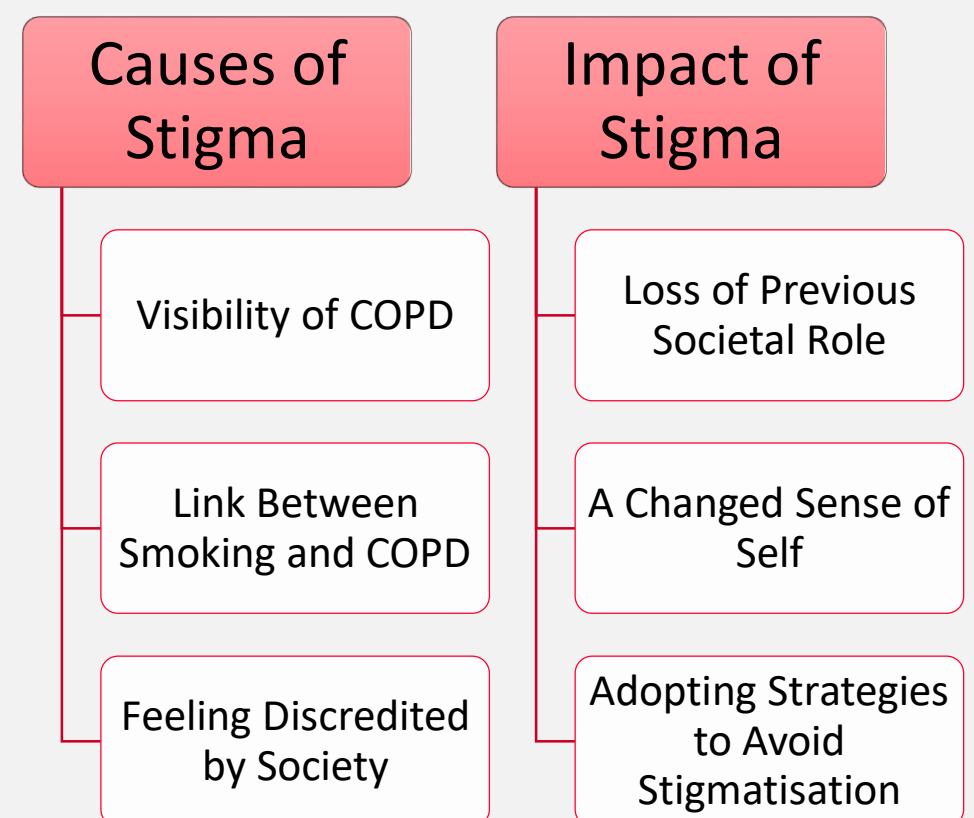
Causes of Stigma

Visibility of COPD

Link Between Smoking and COPD

Feeling Discredited by Society

Impact of Stigma

Loss of Previous Societal Role

A Changed Sense of Self

Adopting Strategies to Avoid Stigmatisation